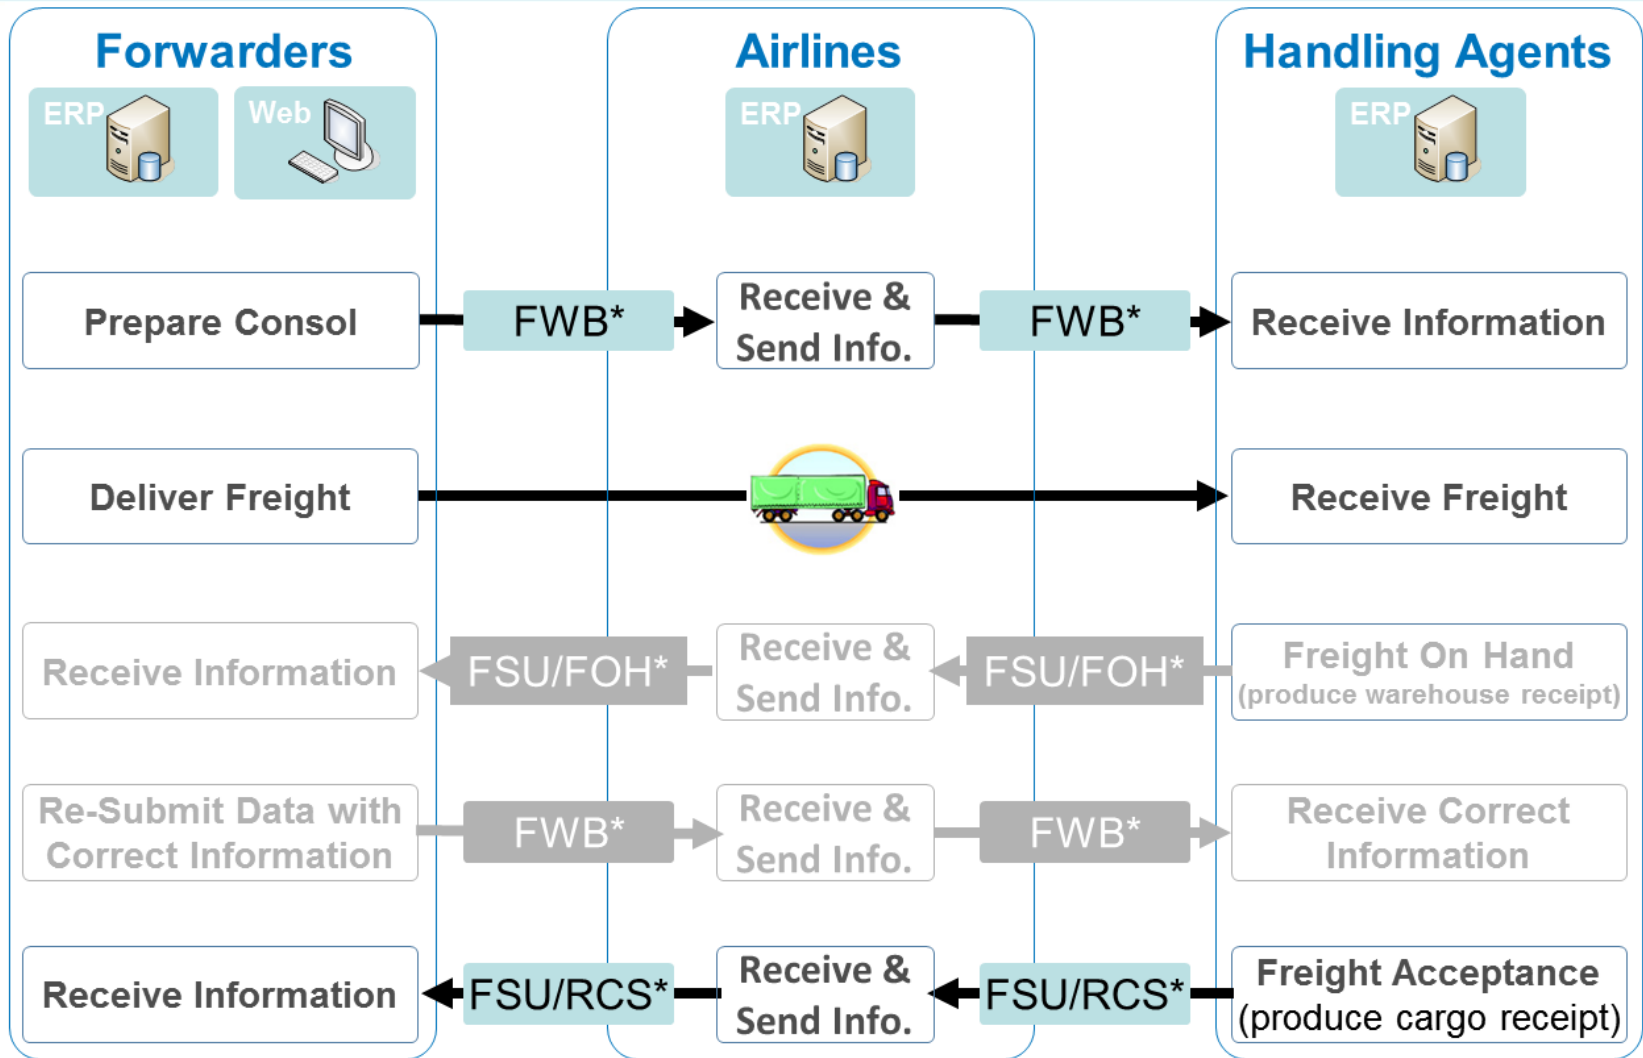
Forwarders

ERP

Web

Airlines

ERP

Handling Agents

ERP

Prepare Consol

FWB*

Receive & Send Info.

FWB*

Receive Information

Deliver Freight

Receive Freight

Receive Information

FSU/FOH*

Receive & Send Info.

FSU/FOH*

Freight On Hand (produce warehouse receipt)

Re-Submit Data with Correct Information

FWB*

Receive & Send Info.

FWB*

Receive Correct Information

Receive Information

FSU/RCS*

Receive & Send Info.

FSU/RCS*

Freight Acceptance (produce cargo receipt)